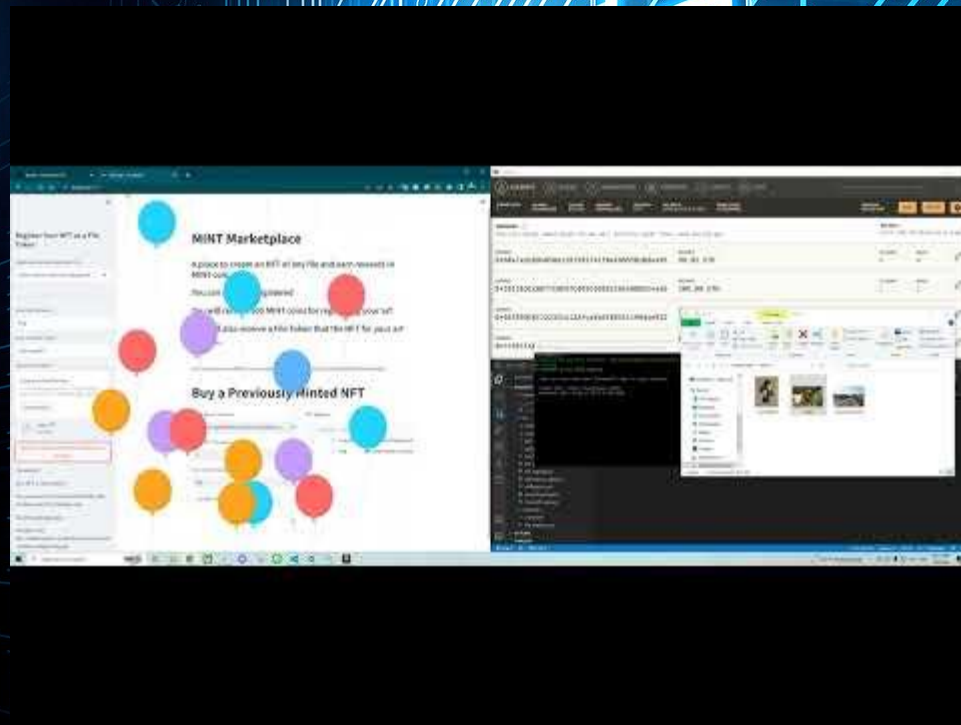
Register Your NFT as a File Token

MINT Marketplace

A place to create an NFT of any file and earn rewards in MINT coin.

You can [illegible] registered

You will receive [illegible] MINT coins for registering your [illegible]

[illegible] also receive a File Token that the NFT for your art

Buy a Previously Minted NFT

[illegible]